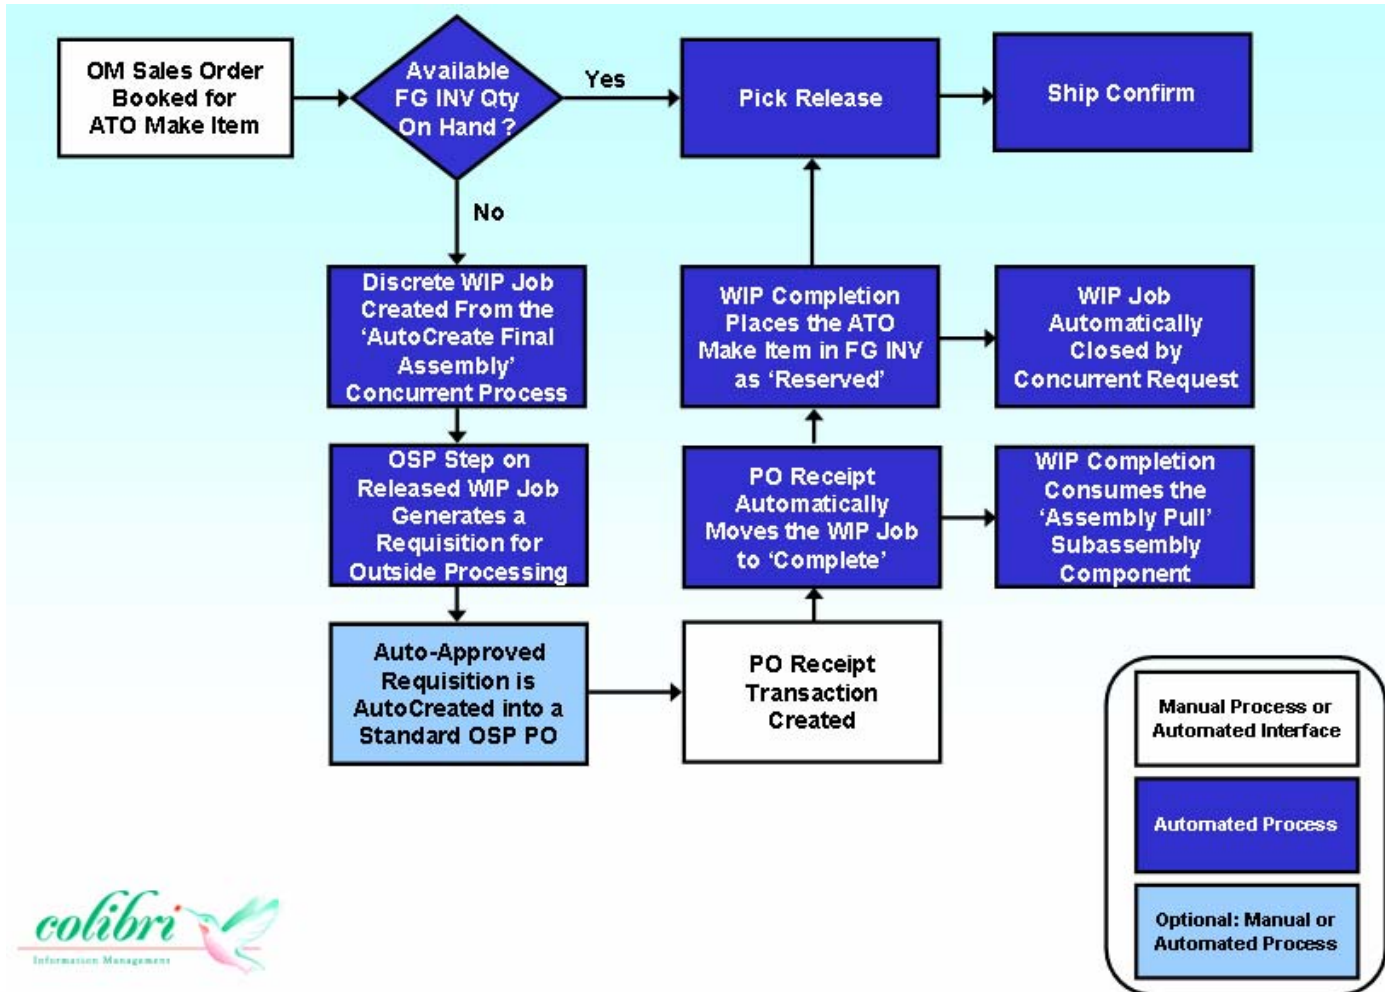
OM Sales Order Booked for ATO Make Item

Available FG INV Qty On Hand ?

Yes

Pick Release

Ship Confirm

No

Discrete WIP Job Created From the 'AutoCreate Final Assembly' Concurrent Process

WIP Completion Places the ATO Make Item in FG INV as 'Reserved'

WIP Job Automatically Closed by Concurrent Request

OSP Step on Released WIP Job Generates a Requisition for Outside Processing

PO Receipt Automatically Moves the WIP Job to 'Complete'

WIP Completion Consumes the 'Assembly Pull' Subassembly Component

Auto-Approved Requisition is AutoCreated into a Standard OSP PO

PO Receipt Transaction Created

Manual Process or Automated Interface

Automated Process

Optional: Manual or Automated Process

colibri
Information Management